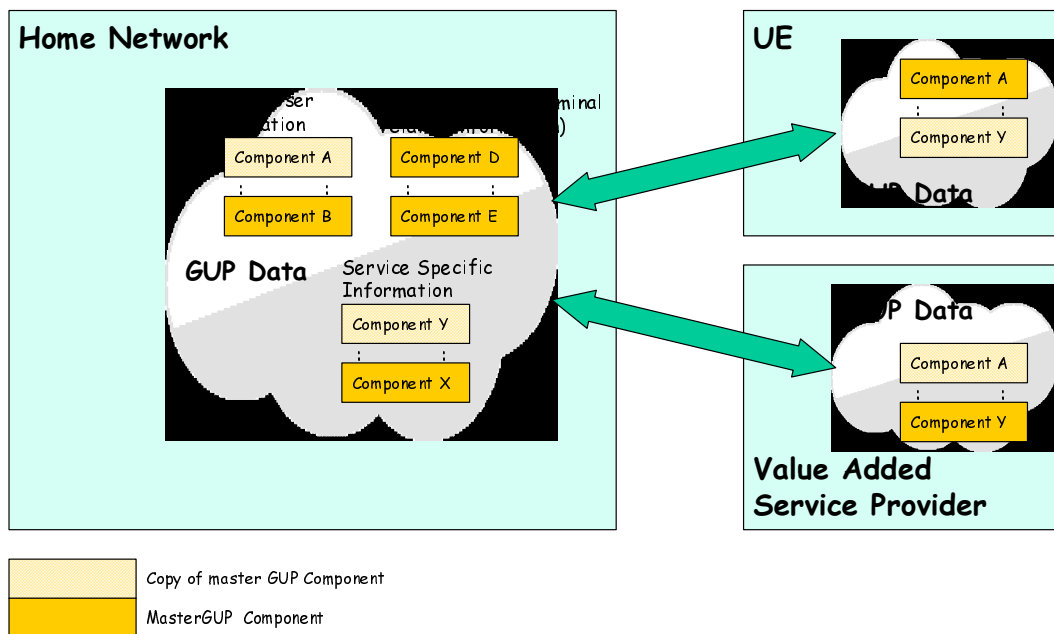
Home Network

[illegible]ser
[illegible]ation

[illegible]rminal
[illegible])

Component A

Component B

Component D

Component E

GUP Data

Service Specific
Information

Component Y

Component X

UE

Component A

Component Y

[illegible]P Data

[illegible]P Data

Component A

Component Y

Value Added
Service Provider

Copy of master GUP Component

MasterGUP Component